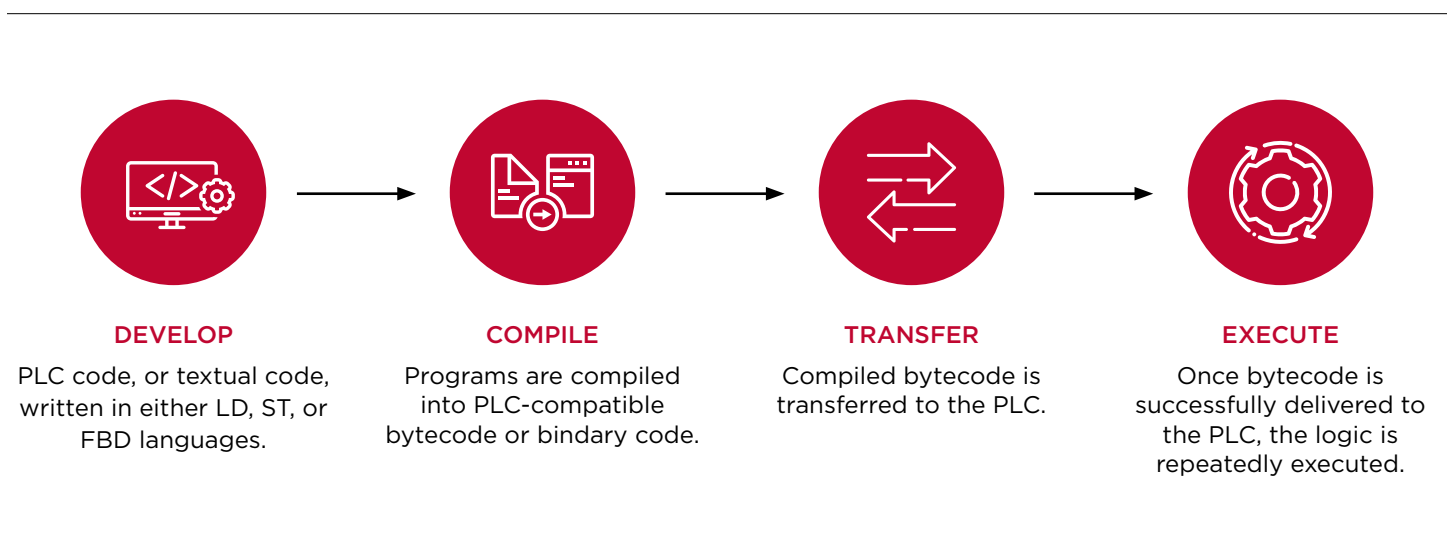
DEVELOP

PLC code, or textual code, written in either LD, ST, or FBD languages.

COMPILE

Programs are compiled into PLC-compatible bytecode or bindary code.

TRANSFER

Compiled bytecode is transferred to the PLC.

EXECUTE

Once bytecode is successfully delivered to the PLC, the logic is repeatedly executed.